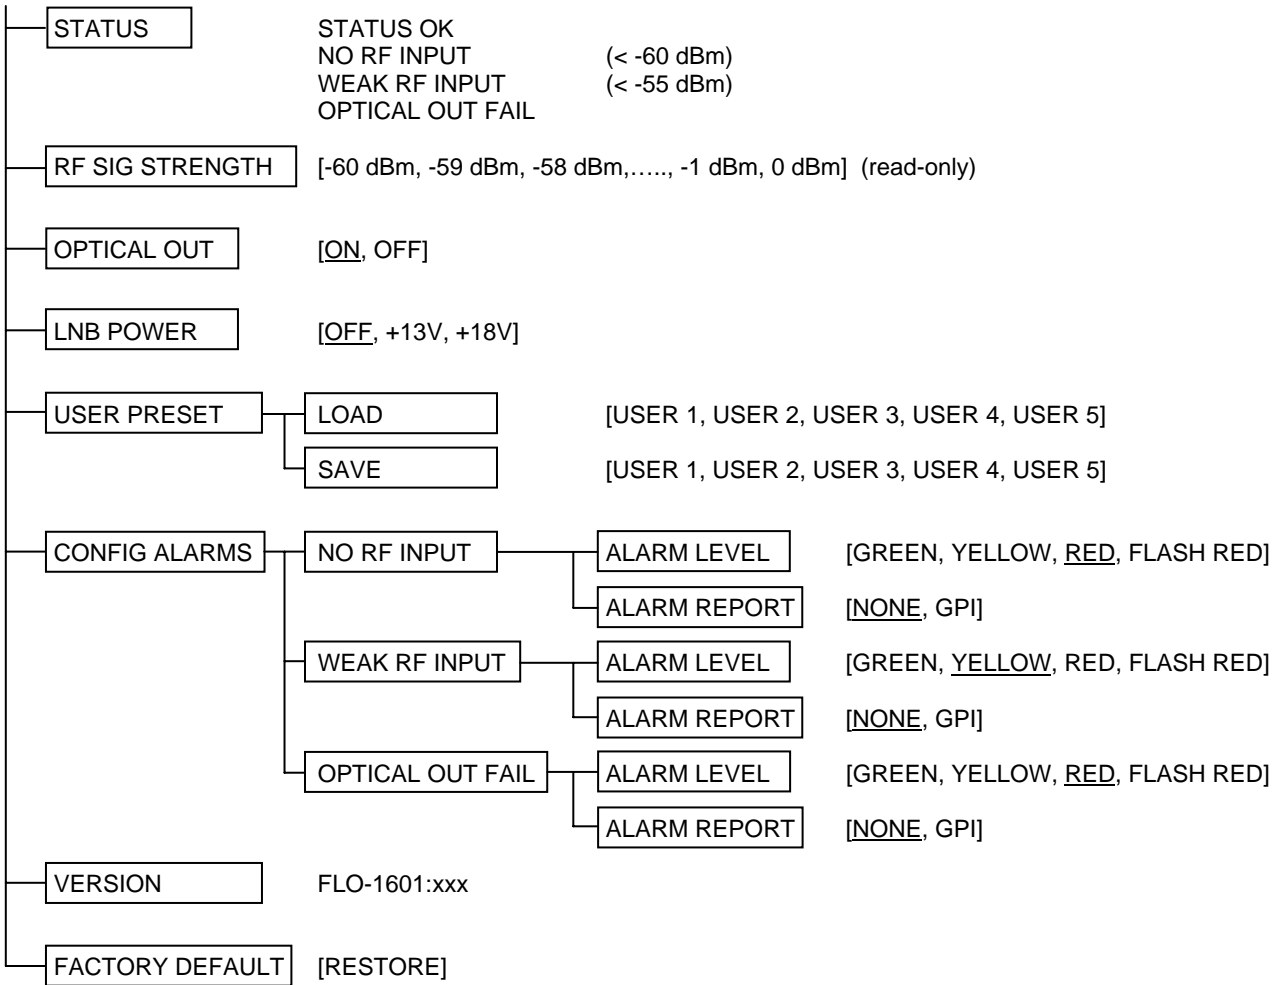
STATUS

STATUS OK
NO RF INPUT (< -60 dBm)
WEAK RF INPUT (< -55 dBm)
OPTICAL OUT FAIL

RF SIG STRENGTH [-60 dBm, -59 dBm, -58 dBm,….., -1 dBm, 0 dBm] (read-only)

OPTICAL OUT [ON, OFF]

LNB POWER [OFF, +13V, +18V]

USER PRESET

LOAD [USER 1, USER 2, USER 3, USER 4, USER 5]

SAVE [USER 1, USER 2, USER 3, USER 4, USER 5]

CONFIG ALARMS

NO RF INPUT

ALARM LEVEL [GREEN, YELLOW, RED, FLASH RED]

ALARM REPORT [NONE, GPI]

WEAK RF INPUT

ALARM LEVEL [GREEN, YELLOW, RED, FLASH RED]

ALARM REPORT [NONE, GPI]

OPTICAL OUT FAIL

ALARM LEVEL [GREEN, YELLOW, RED, FLASH RED]

ALARM REPORT [NONE, GPI]

VERSION FLO-1601:xxx

FACTORY DEFAULT [RESTORE]